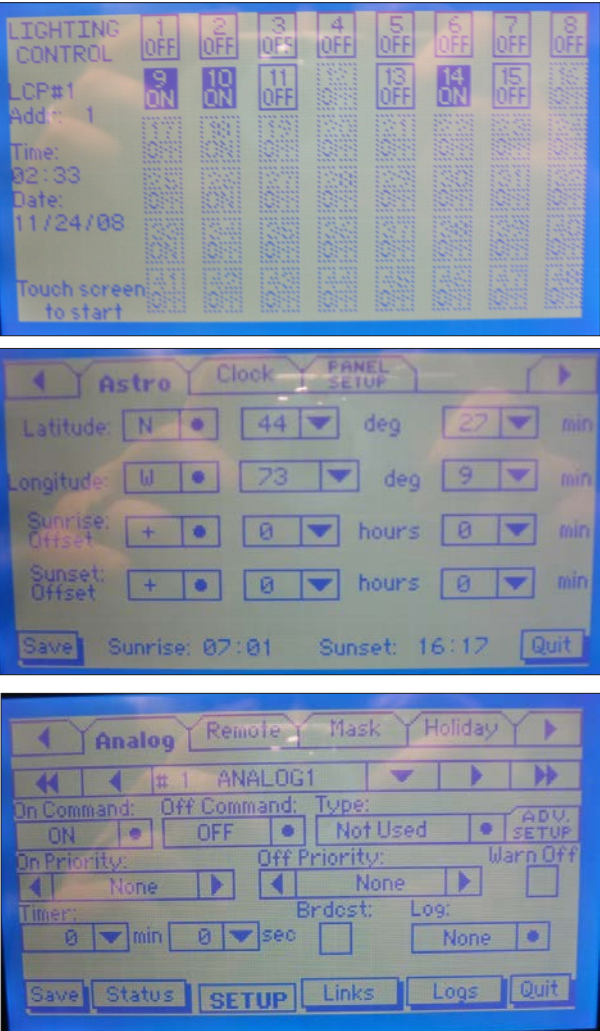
LIGHTING CONTROL

1 OFF
2 OFF
3 OFF
4 OFF
5 OFF
6 OFF
7 OFF
8 OFF

LCP#1
Addr: 1

9 ON
10 ON
11 OFF
12 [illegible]
13 OFF
14 ON
15 OFF
16 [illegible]

Time:
02:33
Date:
11/24/08

Touch screen to start

Astro
Clock
PANEL SETUP

Latitude: N 44 deg 27 min
Longitude: W 73 deg 9 min
Sunrise Offset + 0 hours 0 min
Sunset Offset + 0 hours 0 min

Save Sunrise: 07:01 Sunset: 16:17 Quit

Analog
Remote
Mask
Holiday

# 1 ANALOG1

On Command: ON
Off Command: OFF
Type: Not Used
ADV. SETUP
On Priority: None
Off Priority: None
Warn Off
Timer: 0 min 0 sec
Brdcst:
Log: None

Save Status SETUP Links Logs Quit